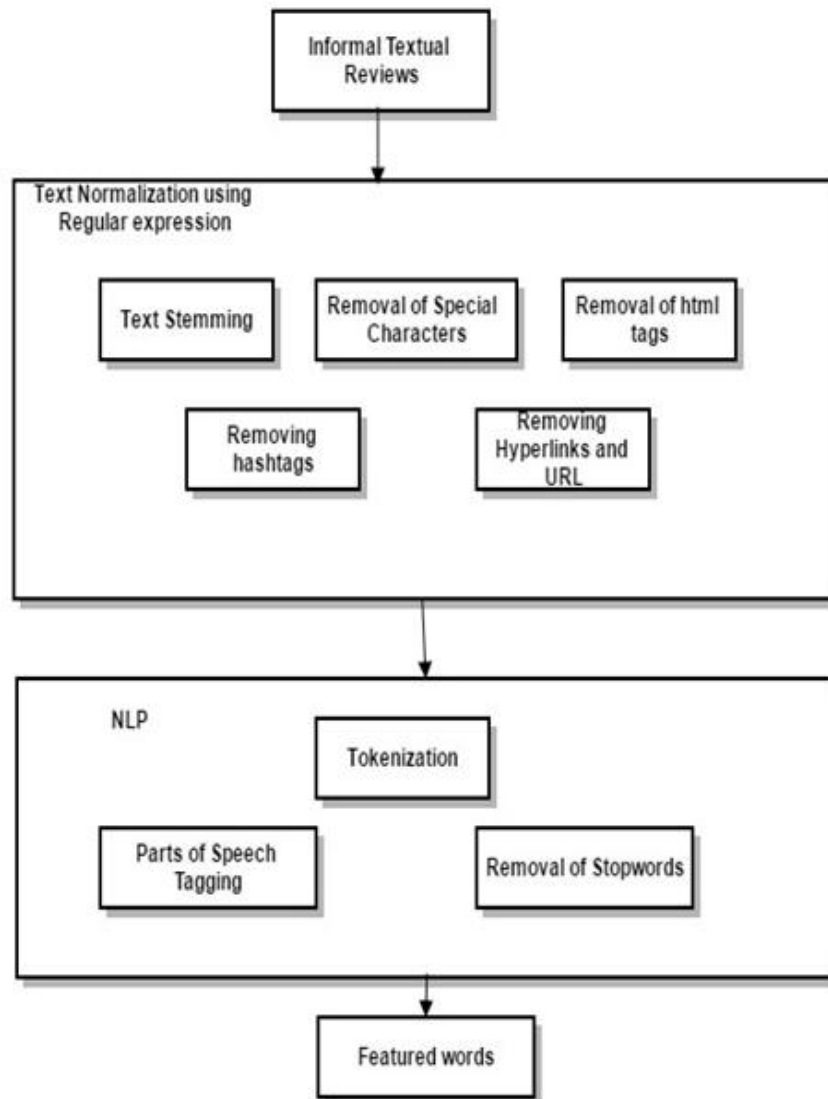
Informal Textual Reviews

Text Normalization using Regular expression

Text Stemming

Removal of Special Characters

Removal of html tags

Removing hashtags

Removing Hyperlinks and URL

NLP

Tokenization

Parts of Speech Tagging

Removal of Stopwords

Featured words